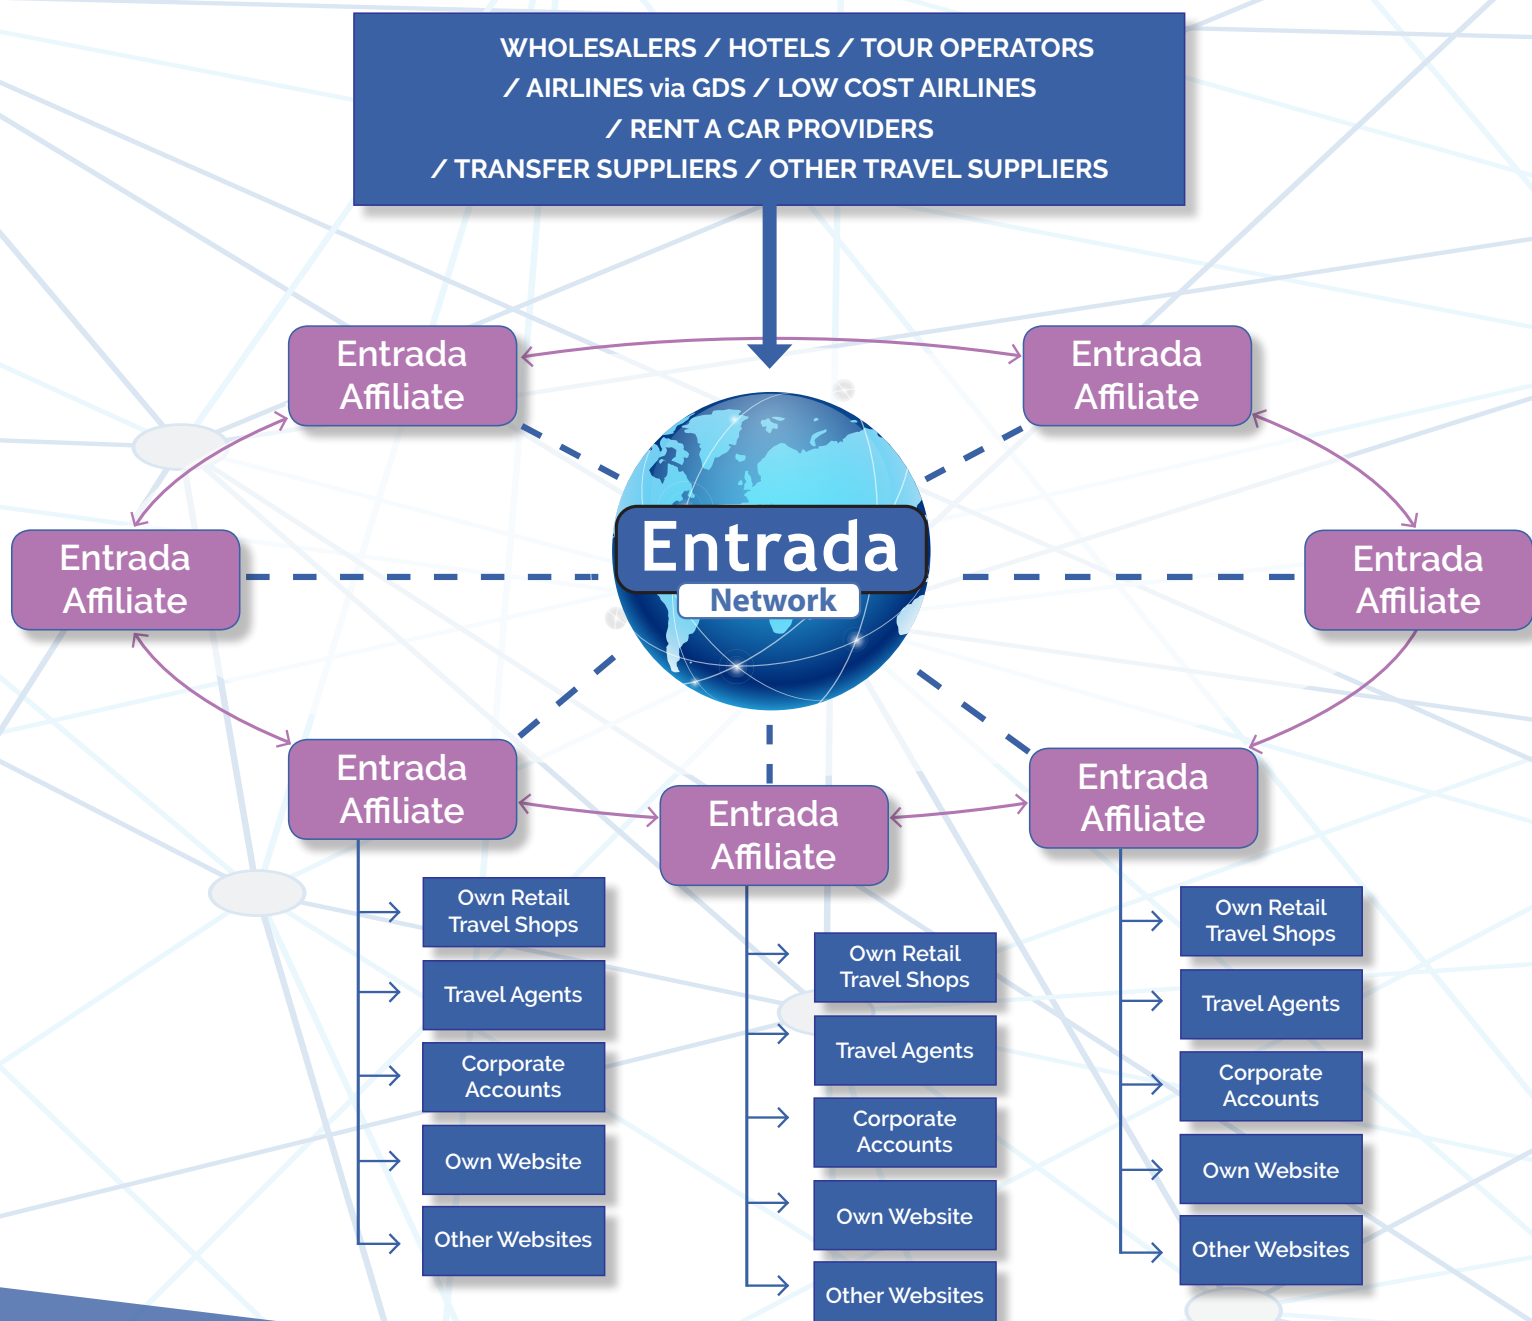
WHOLESALERS / HOTELS / TOUR OPERATORS / AIRLINES via GDS / LOW COST AIRLINES / RENT A CAR PROVIDERS / TRANSFER SUPPLIERS / OTHER TRAVEL SUPPLIERS

Entrada Affiliate

Entrada Affiliate

Entrada Affiliate

Entrada Network

Entrada Affiliate

Entrada Affiliate

Entrada Affiliate

Entrada Affiliate

Own Retail Travel Shops

Travel Agents

Corporate Accounts

Own Website

Other Websites

Own Retail Travel Shops

Travel Agents

Corporate Accounts

Own Website

Other Websites

Own Retail Travel Shops

Travel Agents

Corporate Accounts

Own Website

Other Websites